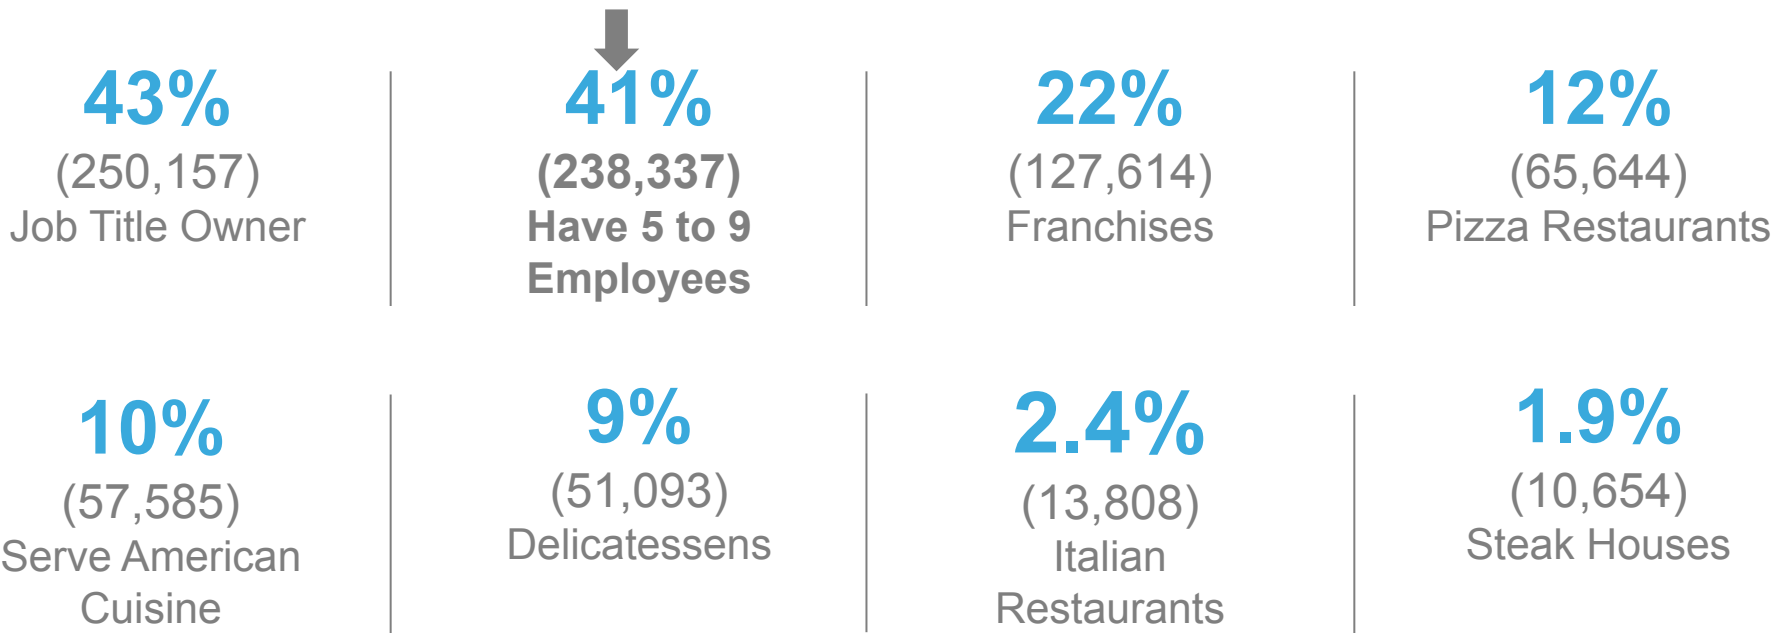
43%
(250,157)
Job Title Owner

41%
(238,337)
Have 5 to 9 Employees

22%
(127,614)
Franchises

12%
(65,644)
Pizza Restaurants

10%
(57,585)
Serve American Cuisine

9%
(51,093)
Delicatessens

2.4%
(13,808)
Italian Restaurants

1.9%
(10,654)
Steak Houses